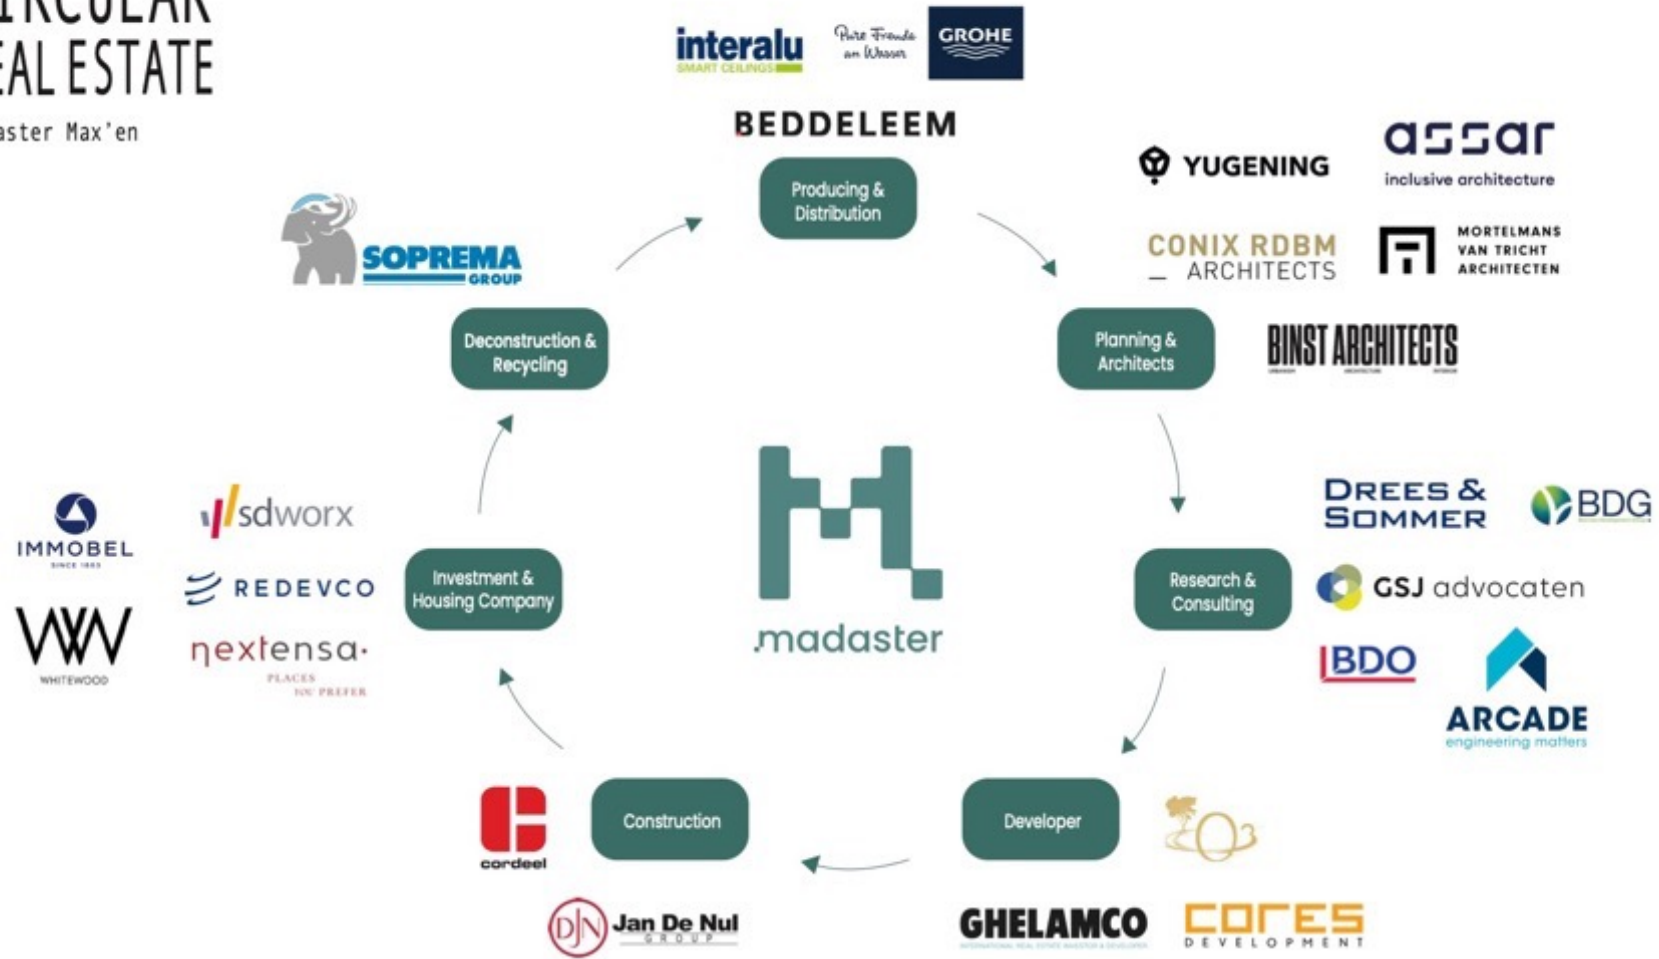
IRCULAR
EAL ESTATE
aster Max'en

interalu
SMART CEILINGS

Pure Freude an Wasser

GROHE

BEDDELEEM

Producing & Distribution

YUGENING

assar
inclusive architecture

CONIX RDBM ARCHITECTS

MORTELMANS VAN TRICHT ARCHITECTEN

SOPREMA GROUP

Deconstruction & Recycling

Planning & Architects

BINST ARCHITECTS

madaster

DREES & SOMMER

BDG

IMMOBEL

sdworx

REDEVCO

Investment & Housing Company

Research & Consulting

GSJ advocaten

WHITEWOOD

nextensa
PLACES YOU PREFER

BDO

ARCADE
engineering matters

cordeel

Construction

Developer

Jan De Nul GROUP

GHELAMCO

CORES DEVELOPMENT